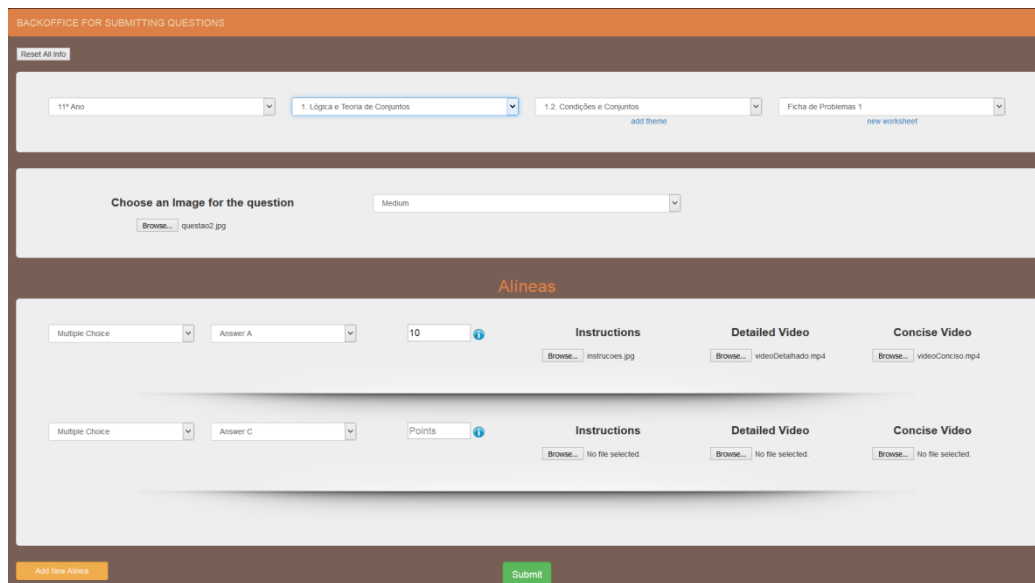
BACKOFFICE FOR SUBMITTING QUESTIONS

Reset All Info

11º Ano

1. Lógica e Teoria de Conjuntos

1.2. Condições e Conjuntos

add theme

Ficha de Problemas 1

new worksheet

Choose an Image for the question

Browse... questao2.jpg

Medium

Alíneas

Multiple Choice

Answer A

10

Instructions

Browse... instrucoes.jpg

Detailed Video

Browse... videoDetalhado.mp4

Concise Video

Browse... videoConciso.mp4

Multiple Choice

Answer C

Points

Instructions

Browse... No file selected.

Detailed Video

Browse... No file selected.

Concise Video

Browse... No file selected.

Add New Alinea

Submit